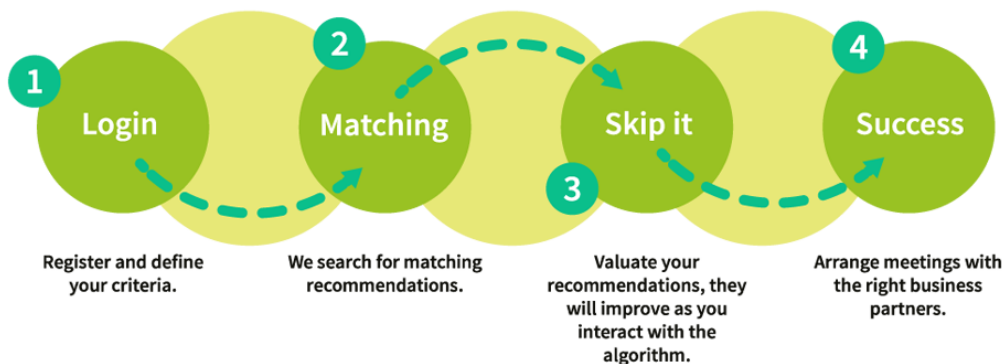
1
Login
Register and define your criteria.

2
Matching
We search for matching recommendations.

3
Skip it
Valuate your recommendations, they will improve as you interact with the algorithm.

4
Success
Arrange meetings with the right business partners.